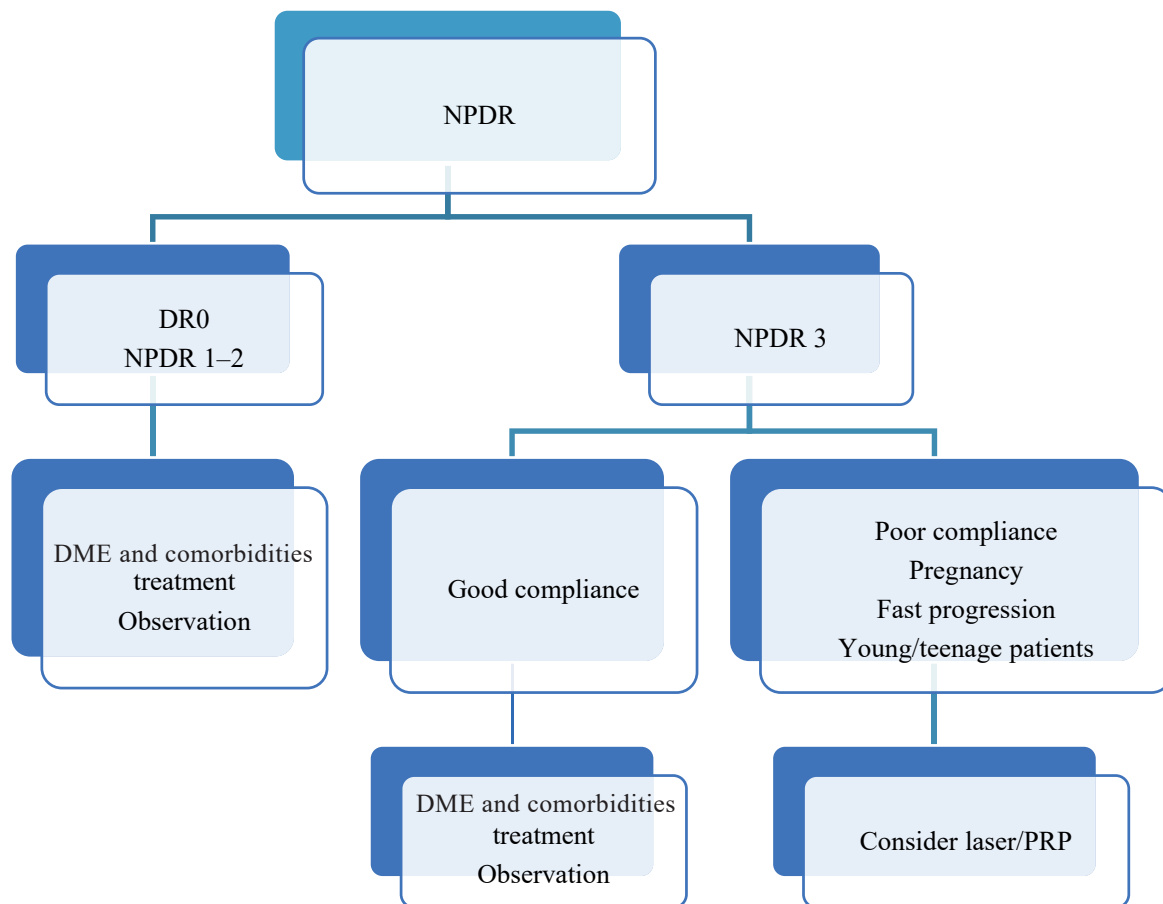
NPDR

DR0
NPDR 1–2

NPDR 3

DME and comorbidities treatment
Observation

Good compliance

Poor compliance
Pregnancy
Fast progression
Young/teenage patients

DME and comorbidities treatment
Observation

Consider laser/PRP